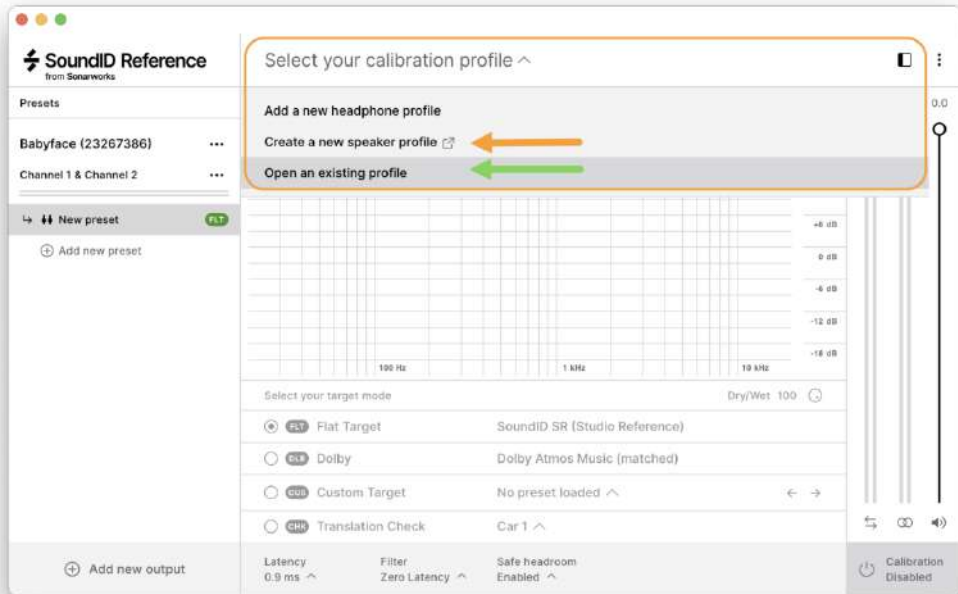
SoundID Reference
from Sonarworks

Presets

Babyface (23267386) ···

Channel 1 & Channel 2 ···

New preset FLT

Add new preset

Select your calibration profile ^

Add a new headphone profile

Create a new speaker profile

Open an existing profile

0.0

+6 dB

0 dB

-6 dB

-12 dB

-18 dB

100 Hz

1 kHz

10 kHz

Select your target mode

Dry/Wet 100

FLT Flat Target

SoundID SR (Studio Reference)

DLB Dolby

Dolby Atmos Music (matched)

CUS Custom Target

No preset loaded ^

CHK Translation Check

Car 1 ^

Add new output

Latency
0.9 ms ^

Filter
Zero Latency ^

Safe headroom
Enabled ^

Calibration
Disabled